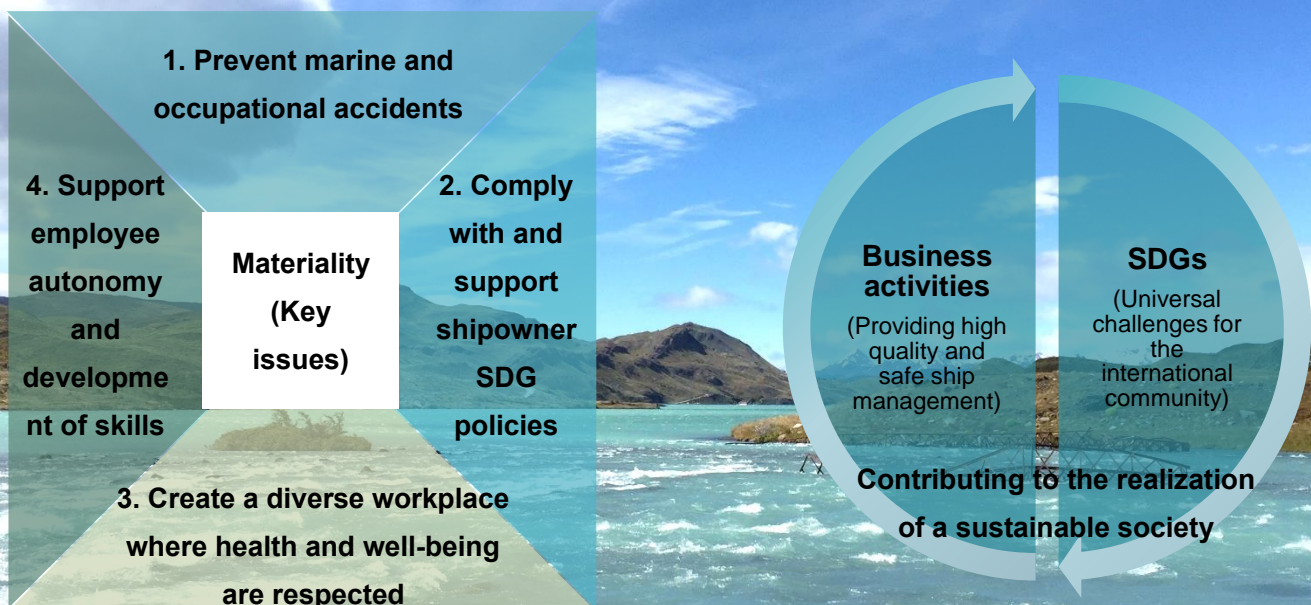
1. Prevent marine and occupational accidents

4. Support employee autonomy and development of skills

Materiality (Key issues)

2. Comply with and support shipowner SDG policies

3. Create a diverse workplace where health and well-being are respected

Business activities
(Providing high quality and safe ship management)

SDGs
(Universal challenges for the international community)

Contributing to the realization of a sustainable society